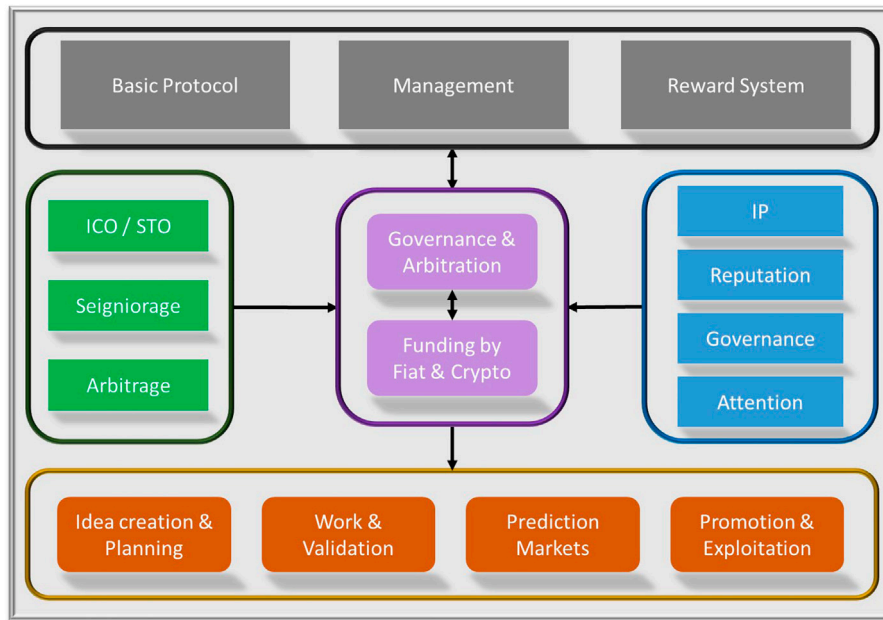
Basic Protocol

Management

Reward System

ICO / STO

Seigniorage

Arbitrage

Governance & Arbitration

Funding by Fiat & Crypto

IP

Reputation

Governance

Attention

Idea creation & Planning

Work & Validation

Prediction Markets

Promotion & Exploitation